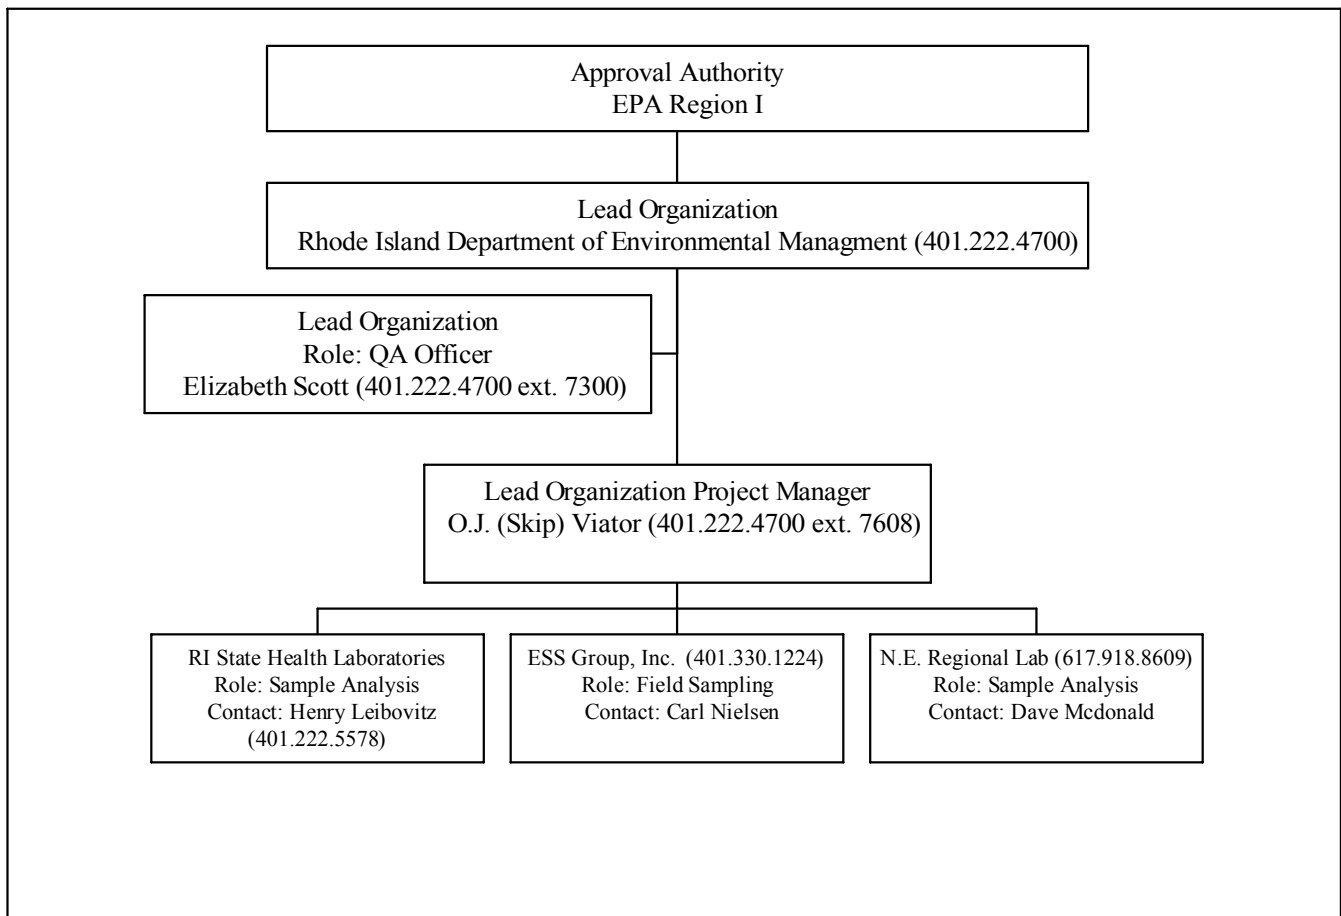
Approval Authority
EPA Region I

Lead Organization
Rhode Island Department of Environmental Managment (401.222.4700)

Lead Organization
Role: QA Officer
Elizabeth Scott (401.222.4700 ext. 7300)

Lead Organization Project Manager
O.J. (Skip) Viator (401.222.4700 ext. 7608)

RI State Health Laboratories
Role: Sample Analysis
Contact: Henry Leibovitz
(401.222.5578)

ESS Group, Inc. (401.330.1224)
Role: Field Sampling
Contact: Carl Nielsen

N.E. Regional Lab (617.918.8609)
Role: Sample Analysis
Contact: Dave Mcdonald